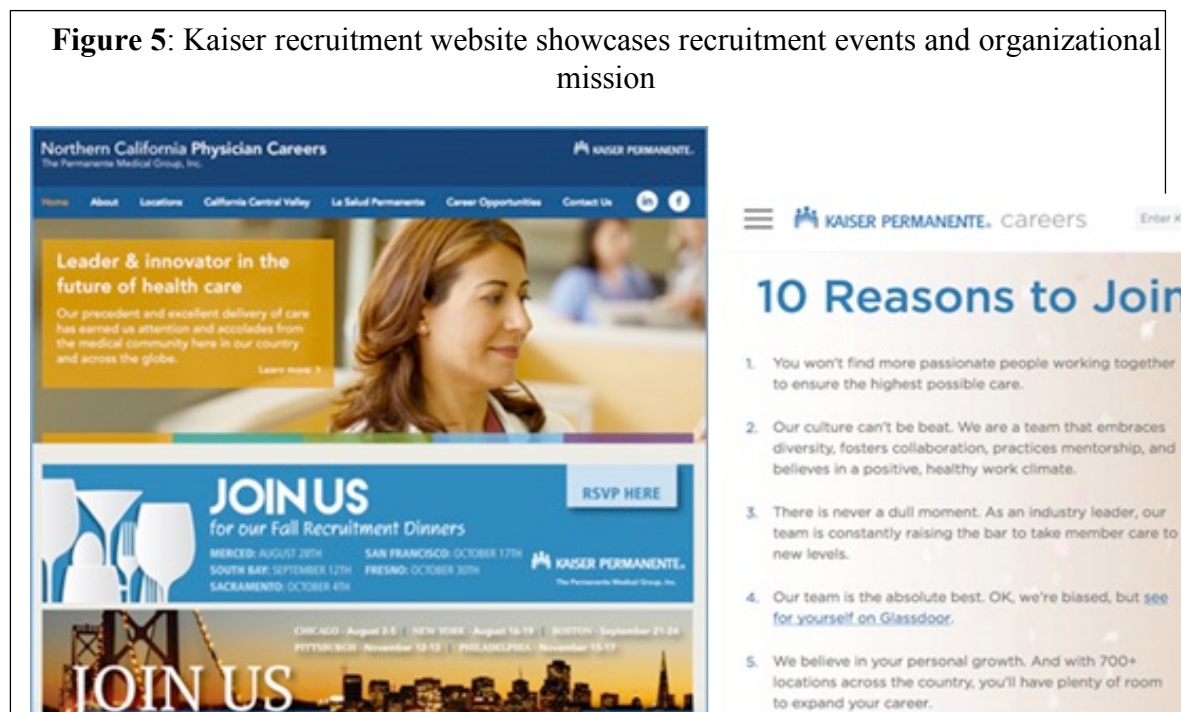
**Figure 5**: Kaiser recruitment website showcases recruitment events and organizational mission

Northern California Physician Careers
The Permanente Medical Group, Inc.

KAISER PERMANENTE.

Home About Locations California Central Valley La Salud Permanente Career Opportunities Contact Us

Leader & innovator in the future of health care

Our precedent and excellent delivery of care has earned us attention and accolades from the medical community here in our country and across the globe.

Learn more >

JOIN US
for our Fall Recruitment Dinners

MERCED: AUGUST 28TH
SOUTH BAY: SEPTEMBER 12TH
SACRAMENTO: OCTOBER 4TH
SAN FRANCISCO: OCTOBER 17TH
FRESNO: OCTOBER 30TH

RSVP HERE

KAISER PERMANENTE.
The Permanente Medical Group, Inc.

CHICAGO - August 2-5 | NEW YORK - August 16-19 | BOSTON - September 21-24
PITTSBURGH - November 12-13 | PHILADELPHIA - November 15-17

JOIN US

KAISER PERMANENTE. careers

Enter K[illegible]

10 Reasons to Joi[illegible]

1. You won't find more passionate people working together to ensure the highest possible care.

2. Our culture can't be beat. We are a team that embraces diversity, fosters collaboration, practices mentorship, and believes in a positive, healthy work climate.

3. There is never a dull moment. As an industry leader, our team is constantly raising the bar to take member care to new levels.

4. Our team is the absolute best. OK, we're biased, but see for yourself on Glassdoor.

5. We believe in your personal growth. And with 700+ locations across the country, you'll have plenty of room to expand your career.